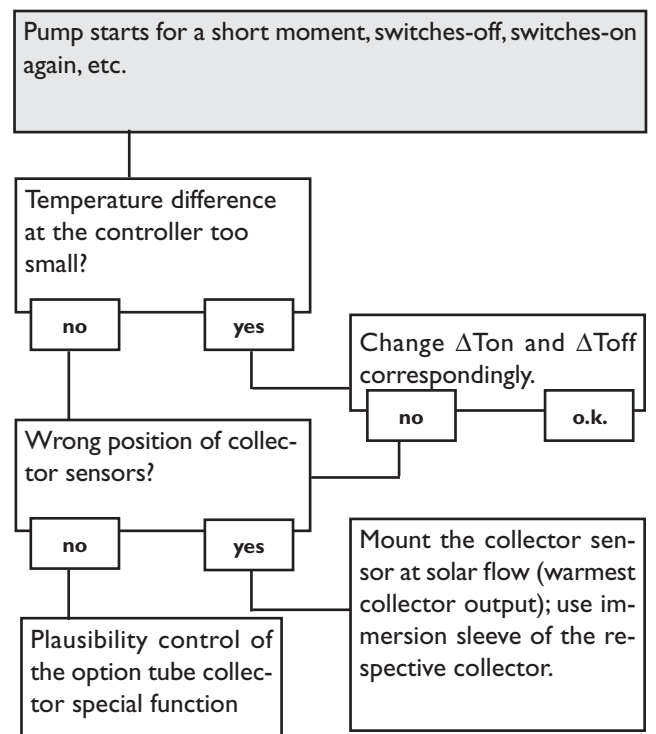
Pump starts for a short moment, switches-off, switches-on again, etc.

Temperature difference at the controller too small?

no

yes

Change $\Delta$Ton and $\Delta$Toff correspondingly.

no

o.k.

Wrong position of collector sensors?

no

yes

Mount the collector sensor at solar flow (warmest collector output); use immersion sleeve of the respective collector.

Plausibility control of the option tube collector special function